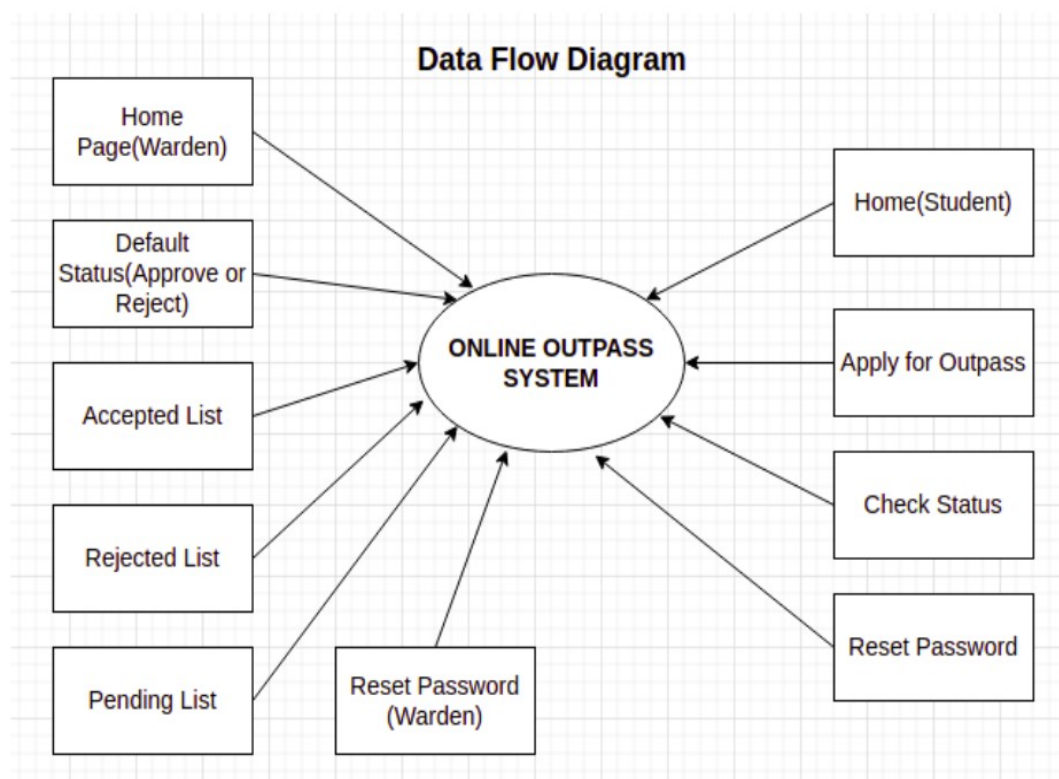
Data Flow Diagram

Home Page(Warden)

Default Status(Approve or Reject)

Accepted List

Rejected List

Pending List

Reset Password (Warden)

ONLINE OUTPASS SYSTEM

Home(Student)

Apply for Outpass

Check Status

Reset Password